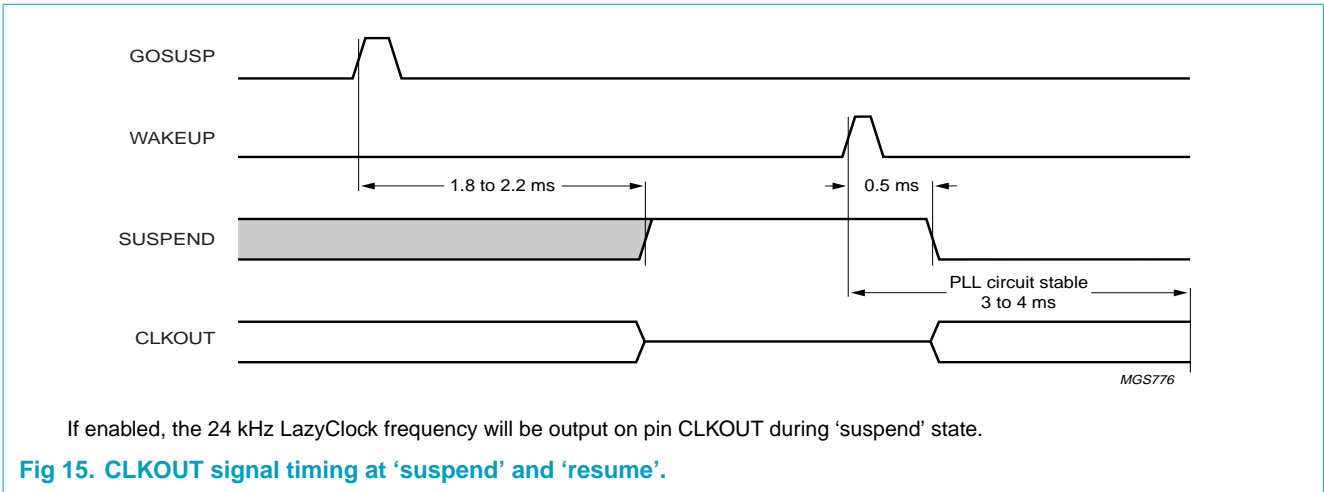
GOSUSP

WAKEUP

1.8 to 2.2 ms

0.5 ms

SUSPEND

PLL circuit stable
3 to 4 ms

CLKOUT

MGS776

If enabled, the 24 kHz LazyClock frequency will be output on pin CLKOUT during ‘suspend’ state.

Fig 15. CLKOUT signal timing at ‘suspend’ and ‘resume’.